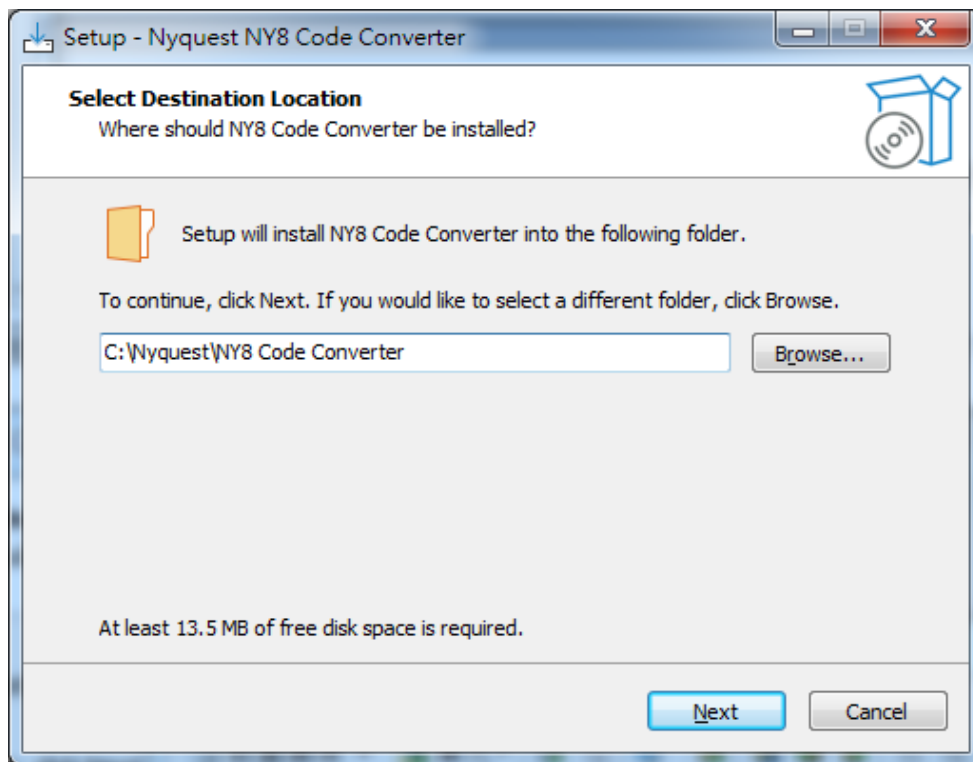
Setup - Nyquest NY8 Code Converter

Select Destination Location
Where should NY8 Code Converter be installed?

Setup will install NY8 Code Converter into the following folder.

To continue, click Next. If you would like to select a different folder, click Browse.

C:\Nyquest\NY8 Code Converter

Browse...

At least 13.5 MB of free disk space is required.

Next

Cancel